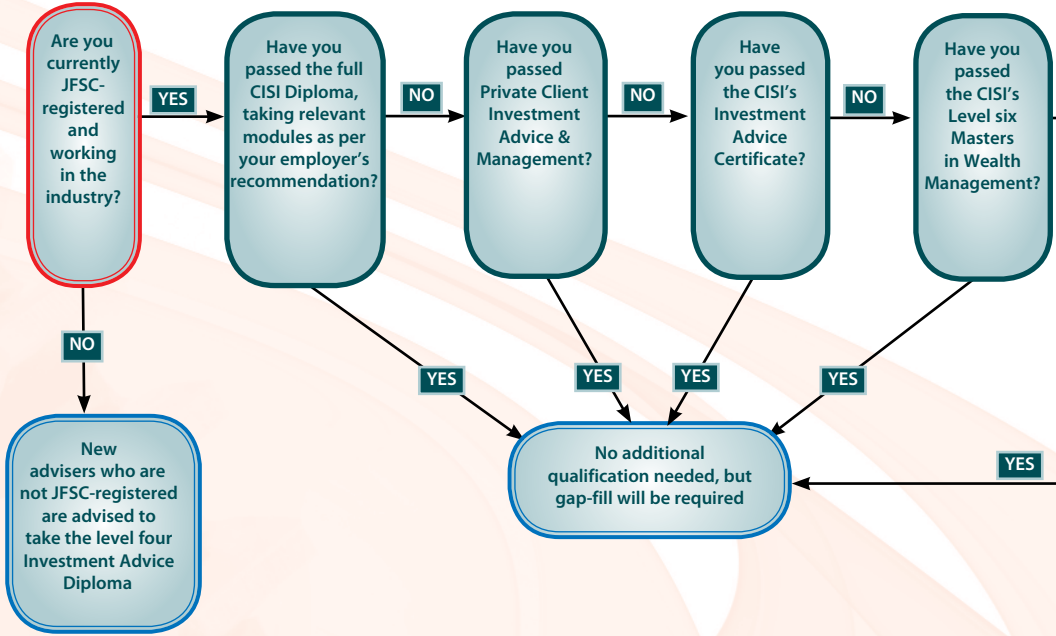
Are you currently JFSC-registered and working in the industry?

YES

Have you passed the full CISI Diploma, taking relevant modules as per your employer's recommendation?

NO

Have you passed Private Client Investment Advice & Management?

NO

Have you passed the CISI's Investment Advice Certificate?

NO

Have you passed the CISI's Level six Masters in Wealth Management?

NO

New advisers who are not JFSC-registered are advised to take the level four Investment Advice Diploma

YES

YES

YES

YES

No additional qualification needed, but gap-fill will be required

YES